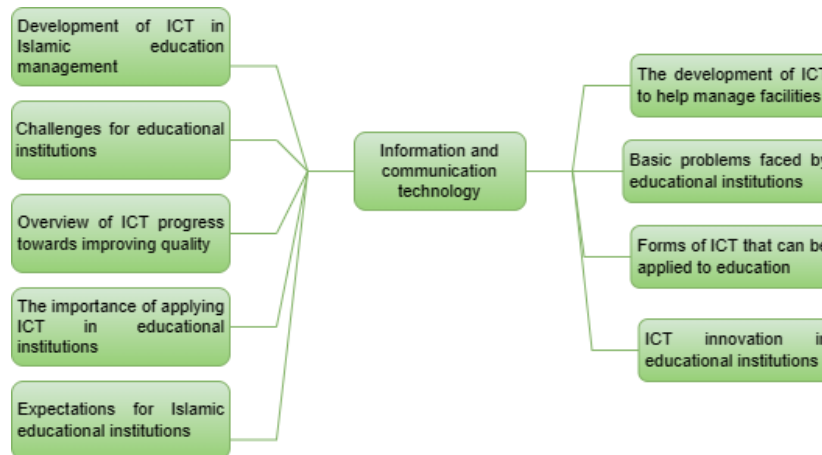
Development of ICT in Islamic education management

Challenges for educational institutions

Overview of ICT progress towards improving quality

The importance of applying ICT in educational institutions

Expectations for Islamic educational institutions

Information and communication technology

The development of ICT to help manage facilities

Basic problems faced by educational institutions

Forms of ICT that can be applied to education

ICT innovation in educational institutions